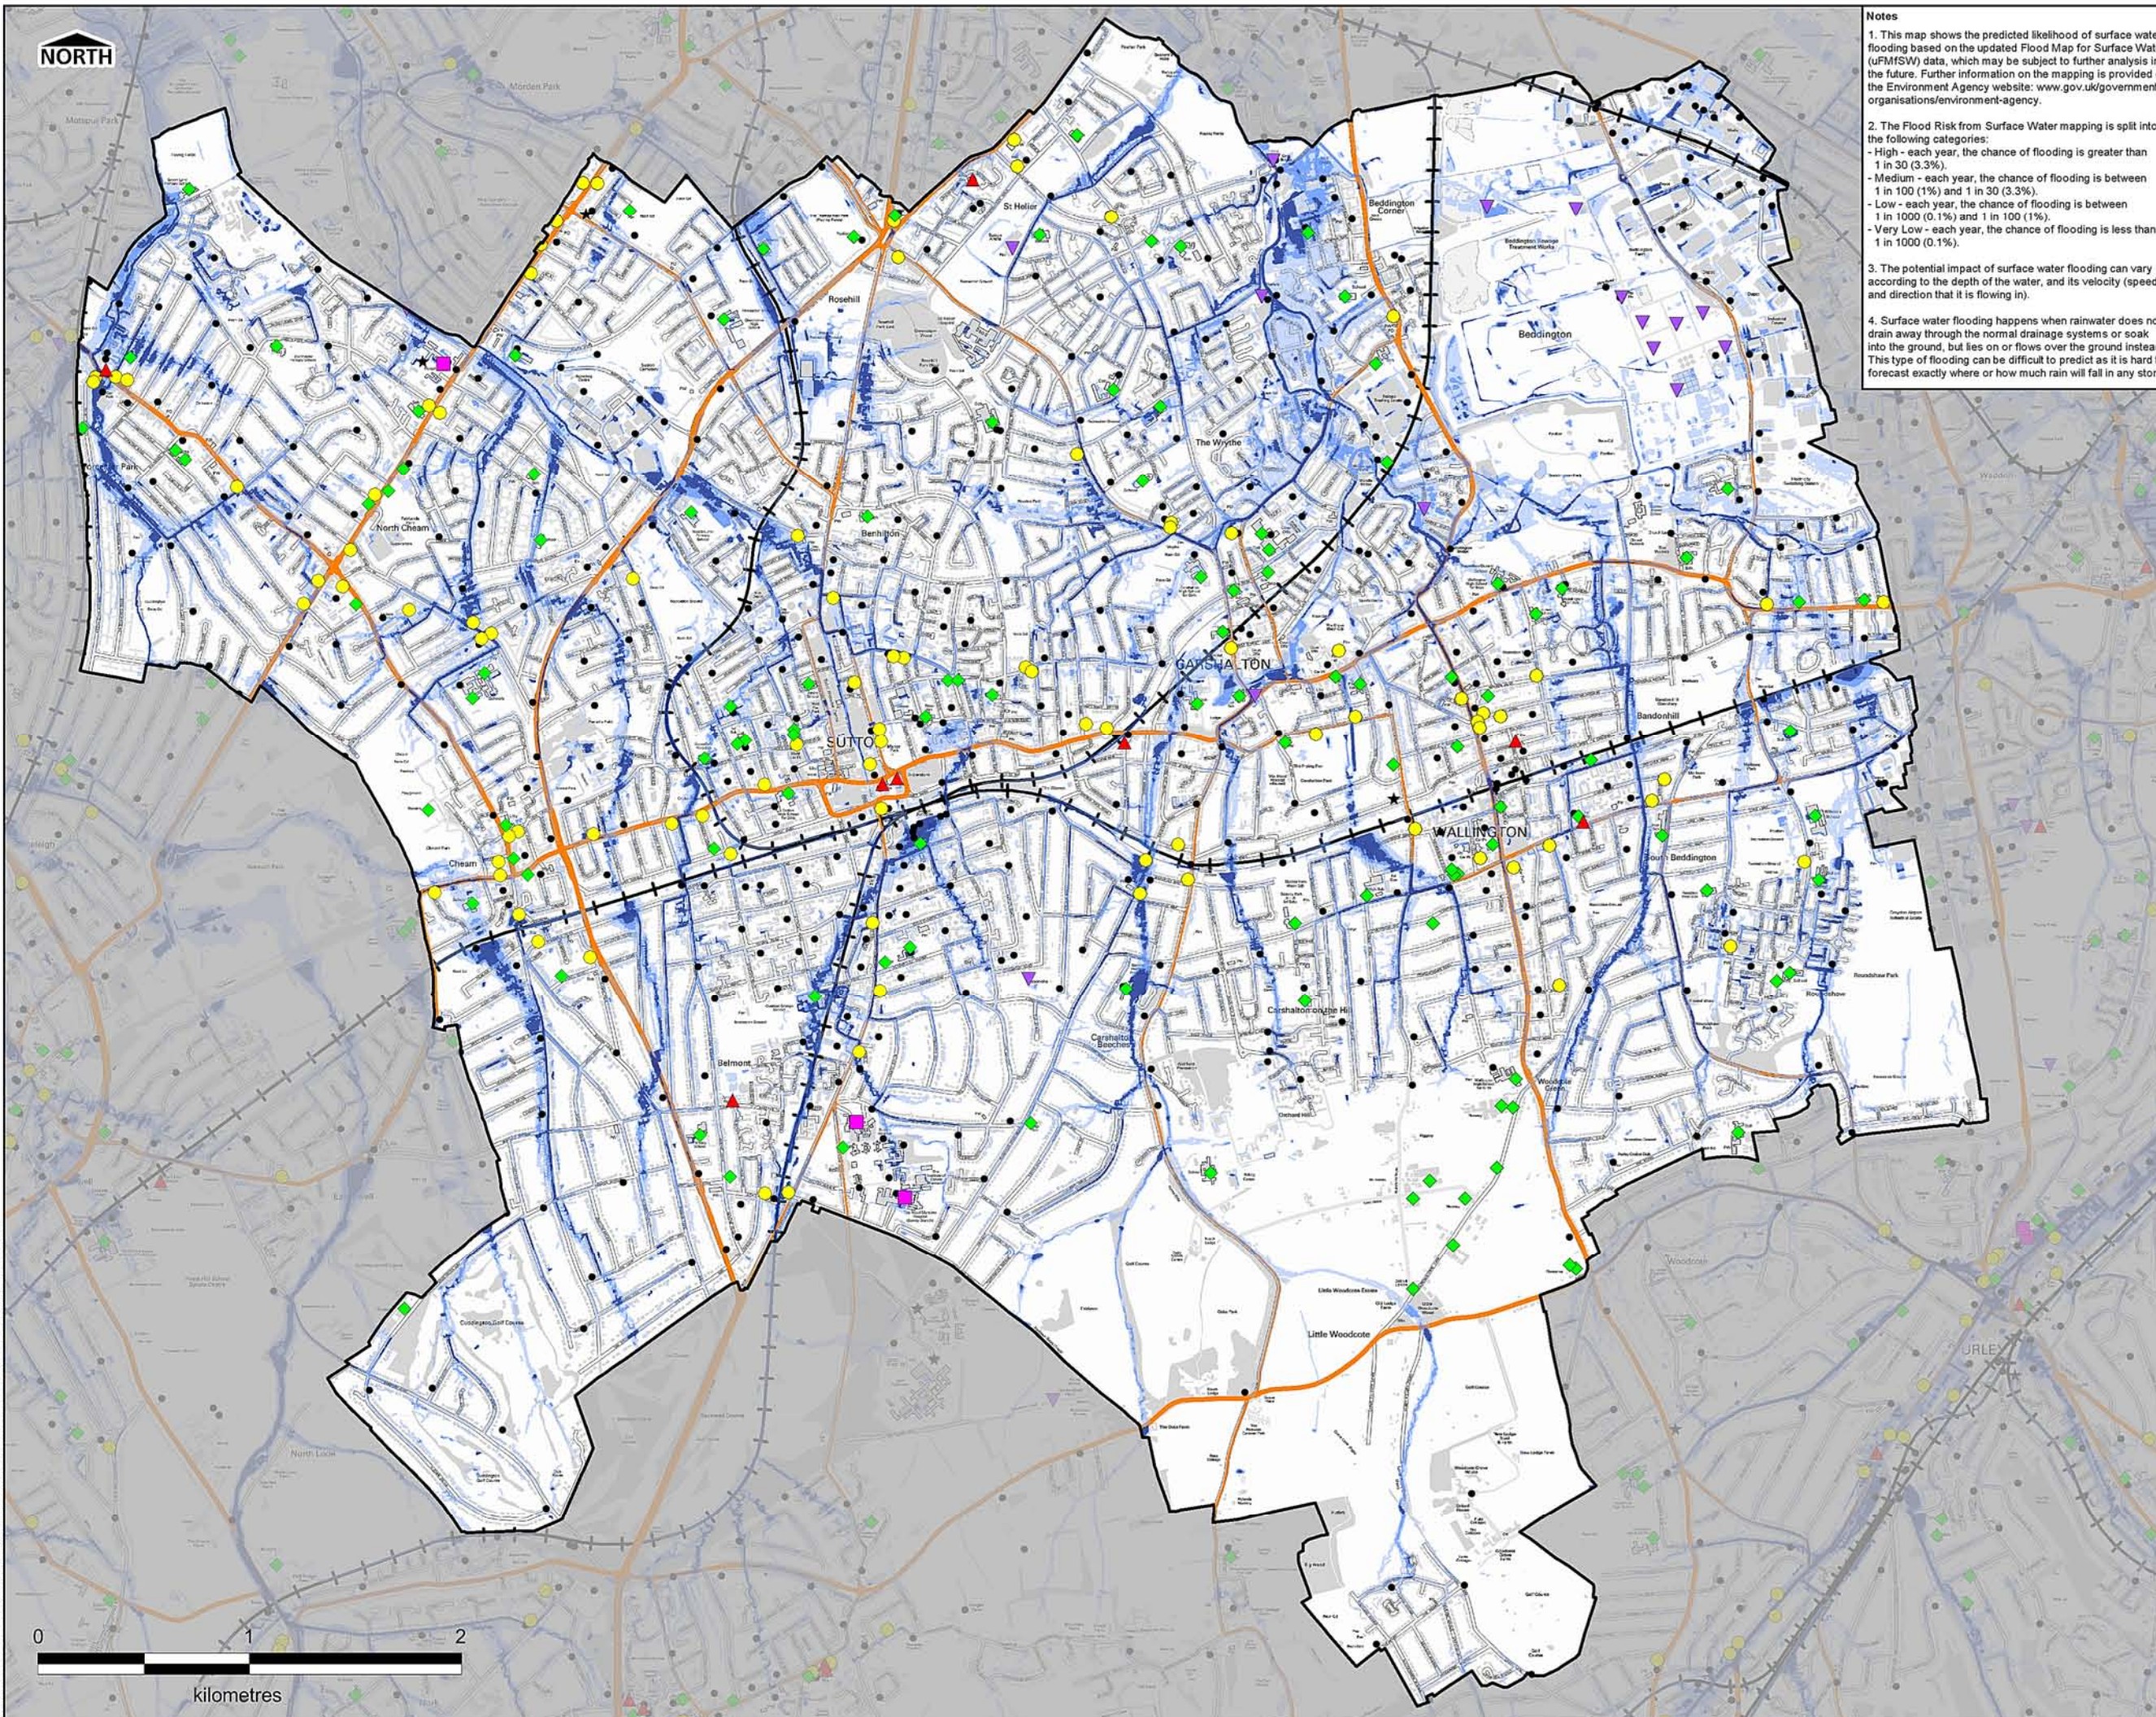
NORTH

Notes

1. This map shows the predicted likelihood of surface wate flooding based on the updated Flood Map for Surface Wat (uFMSW) data, which may be subject to further analysis i the future. Further information on the mapping is provided the Environment Agency website: www.gov.uk/governmen organisations/environment-agency.

2. The Flood Risk from Surface Water mapping is split into the following categories:
- High - each year, the chance of flooding is greater than 1 in 30 (3.3%).
- Medium - each year, the chance of flooding is between 1 in 100 (1%) and 1 in 30 (3.3%).
- Low - each year, the chance of flooding is between 1 in 1000 (0.1%) and 1 in 100 (1%).
- Very Low - each year, the chance of flooding is less than 1 in 1000 (0.1%).

3. The potential impact of surface water flooding can vary according to the depth of the water, and its velocity (speed and direction that it is flowing in).

4. Surface water flooding happens when rainwater does no drain away through the normal drainage systems or soak into the ground, but lies on or flows over the ground instea This type of flooding can be difficult to predict as it is hard forecast exactly where or how much rain will fall in any stor

St Helier
Rosehill
Beddington Corner
Beddington
The Wrythe
North Cheam
CARSHALTON
SUTTON
WALLINGTON
Cheam
Belmont
Little Woodcote
Carshalton on the Hill
Roundshaw Park
URLEY

0
1
2
kilometres